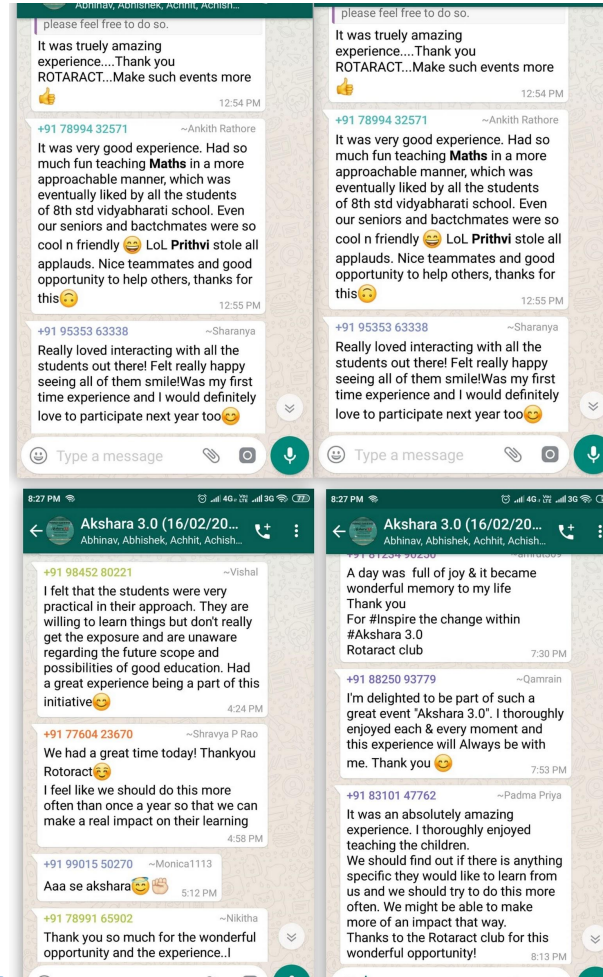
Abhinav, Abhishek, Achhit, Achish...

please feel free to do so.

It was truely amazing experience....Thank you ROTARACT...Make such events more 👍

12:54 PM

+91 78994 32571 ~Ankith Rathore

It was very good experience. Had so much fun teaching **Maths** in a more approachable manner, which was eventually liked by all the students of 8th std vidyabharati school. Even our seniors and bactchmates were so cool n friendly 😄 LoL **Prithvi** stole all applauds. Nice teammates and good opportunity to help others, thanks for this🙃

12:55 PM

+91 95353 63338 ~Sharanya

Really loved interacting with all the students out there! Felt really happy seeing all of them smile!Was my first time experience and I would definitely love to participate next year too😊

Type a message

please feel free to do so.

It was truely amazing experience....Thank you ROTARACT...Make such events more 👍

12:54 PM

+91 78994 32571 ~Ankith Rathore

It was very good experience. Had so much fun teaching **Maths** in a more approachable manner, which was eventually liked by all the students of 8th std vidyabharati school. Even our seniors and bactchmates were so cool n friendly 😄 LoL **Prithvi** stole all applauds. Nice teammates and good opportunity to help others, thanks for this🙃

12:55 PM

+91 95353 63338 ~Sharanya

Really loved interacting with all the students out there! Felt really happy seeing all of them smile!Was my first time experience and I would definitely love to participate next year too😊

Type a message

8:27 PM 4G 3G 77

Akshara 3.0 (16/02/20...

Abhinav, Abhishek, Achhit, Achish...

+91 98452 80221 ~Vishal

I felt that the students were very practical in their approach. They are willing to learn things but don't really get the exposure and are unaware regarding the future scope and possibilities of good education. Had a great experience being a part of this initiative😊

4:24 PM

+91 77604 23670 ~Shravya P Rao

We had a great time today! Thankyou Rotoract😊

I feel like we should do this more often than once a year so that we can make a real impact on their learning

4:58 PM

+91 99015 50270 ~Monica1113

Aaa se akshara😇👏

5:12 PM

+91 78991 65902 ~Nikitha

Thank you so much for the wonderful opportunity and the experience..I

8:27 PM 4G 3G

Akshara 3.0 (16/02/20...

Abhinav, Abhishek, Achhit, Achish...

A day was full of joy & it became wonderful memory to my life

Thank you

For #Inspire the change within #Akshara 3.0

Rotaract club

7:30 PM

+91 88250 93779 ~Qamrain

I'm delighted to be part of such a great event "Akshara 3.0". I thoroughly enjoyed each & every moment and this experience will Always be with me. Thank you 😊

7:53 PM

+91 83101 47762 ~Padma Priya

It was an absolutely amazing experience. I thoroughly enjoyed teaching the children.

We should find out if there is anything specific they would like to learn from us and we should try to do this more often. We might be able to make more of an impact that way.

Thanks to the Rotaract club for this wonderful opportunity!

8:13 PM